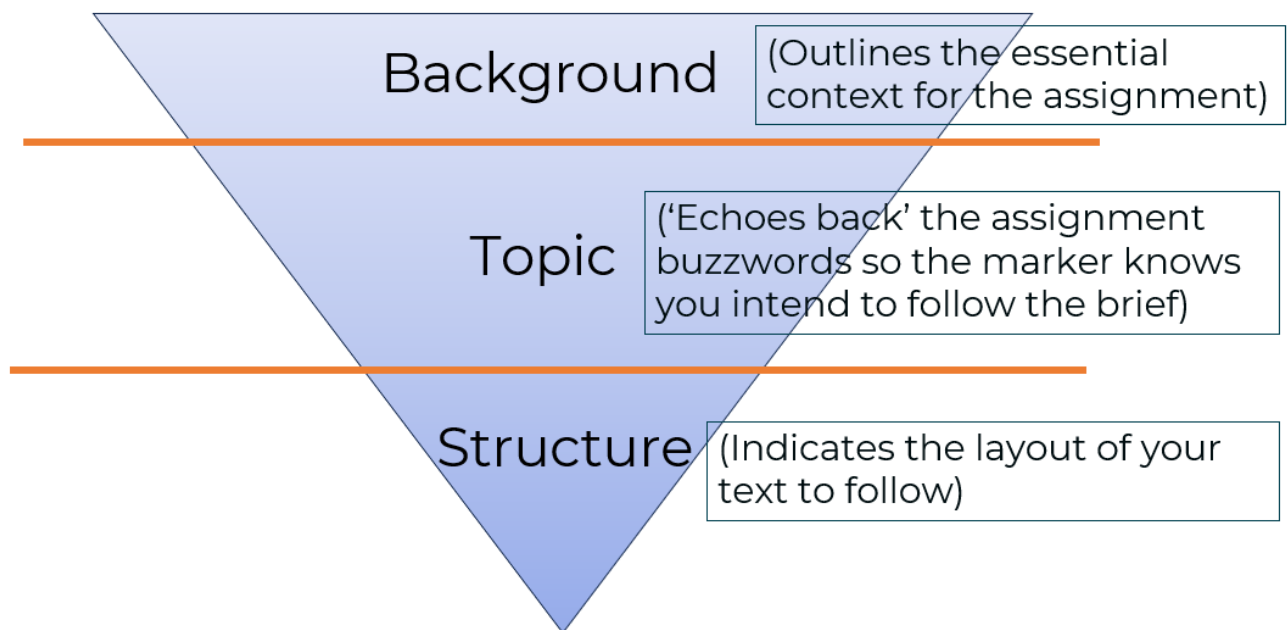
Background

(Outlines the essential context for the assignment)

Topic

('Echoes back' the assignment buzzwords so the marker knows you intend to follow the brief)

Structure

(Indicates the layout of your text to follow)